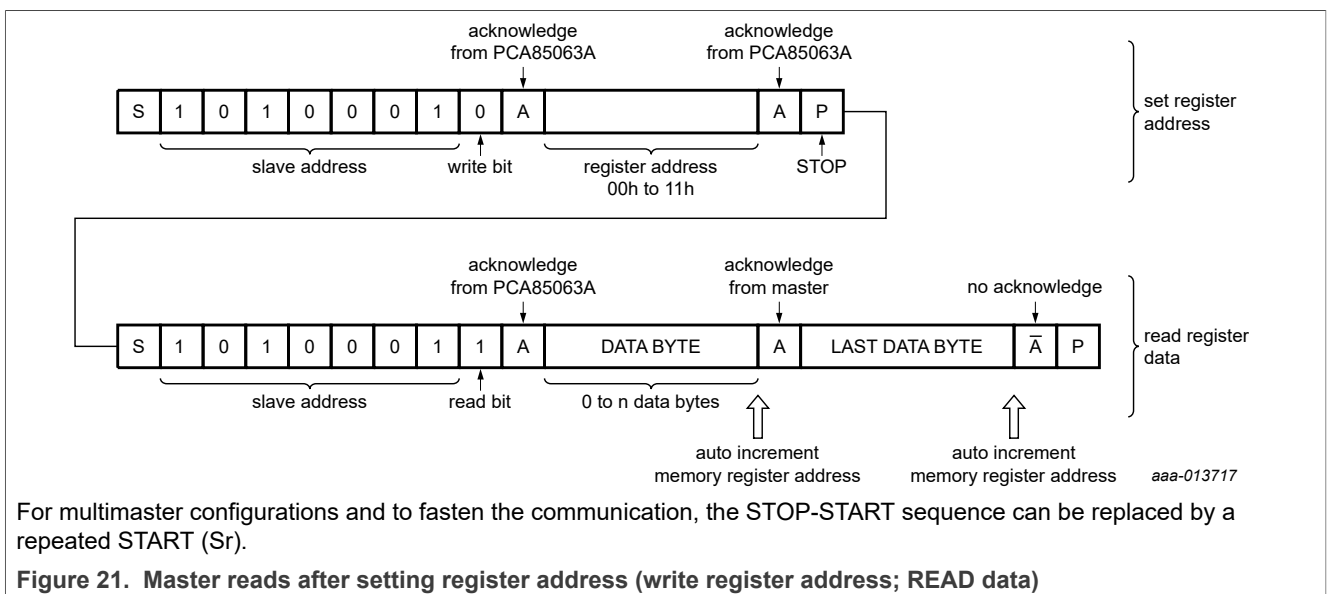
acknowledge from PCA85063A

acknowledge from PCA85063A

| S | 1 | 0 | 1 | 0 | 0 | 0 | 1 | 0 | A | | A | P |
|---|---|---|---|---|---|---|---|---|---|---|---|---|

slave address

write bit

register address 00h to 11h

STOP

set register address

acknowledge from PCA85063A

acknowledge from master

no acknowledge

| S | 1 | 0 | 1 | 0 | 0 | 0 | 1 | 1 | A | DATA BYTE | A | LAST DATA BYTE | $\overline{A}$ | P |
|---|---|---|---|---|---|---|---|---|---|---|---|---|---|---|

read register data

slave address

read bit

0 to n data bytes

auto increment memory register address

auto increment memory register address

aaa-013717

For multimaster configurations and to fasten the communication, the STOP-START sequence can be replaced by a repeated START (Sr).

Figure 21. Master reads after setting register address (write register address; READ data)